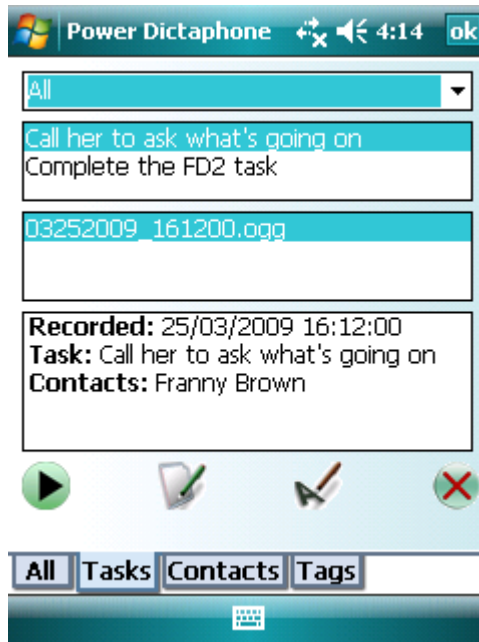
Power Dictaphone 4:14 ok

All

Call her to ask what's going on
Complete the FD2 task

03252009_161200.ogg

**Recorded:** 25/03/2009 16:12:00
**Task:** Call her to ask what's going on
**Contacts:** Franny Brown

All Tasks Contacts Tags